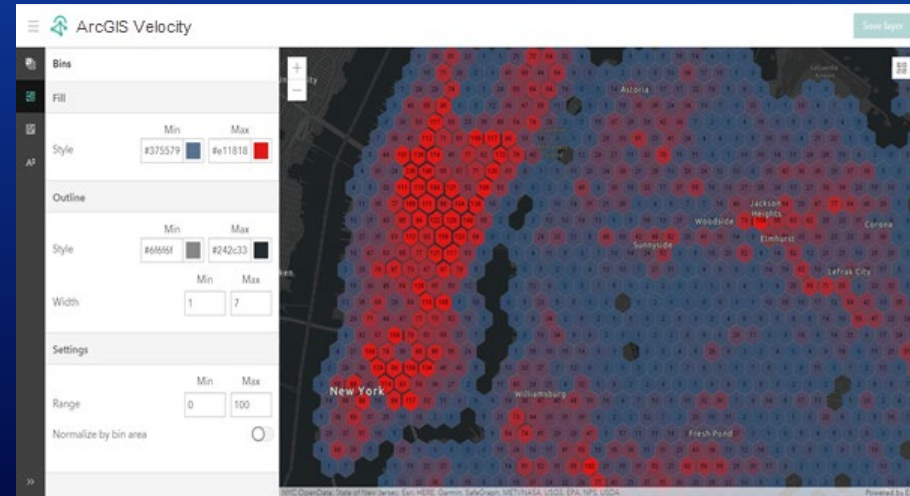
ArcGIS Velocity

Save layer

Bins

Fill

Min Max

Style #375579 #e11818

Outline

Min Max

Style #6f6f6f #242c33

Min Max

Width 1 7

Settings

Min Max

Range 0 100

Normalize by bin area

Astoria

Woodside

Jackson Heights

Corona

Sunnyside

Elmhurst

Lefrak City

New York

Williamsburg

Fresh Pond

NYC OpenData, State of New Jersey, Esri, HERE, Garmin, SafeGraph, METI/NASA, USGS, EPA, NPS, USDA

Powered by Esri